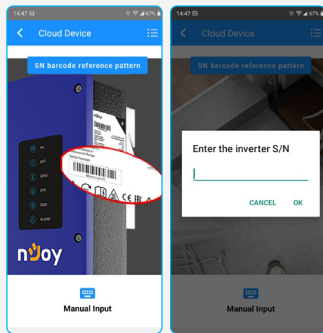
14:47 67%

Cloud Device

SN barcode reference pattern

AC
BAT
LOAD
CHG
CON
ALARM

njoy

Manual Input

14:47 67%

Cloud Device

SN barcode reference pattern

Enter the inverter S/N

CANCEL OK

Manual Input